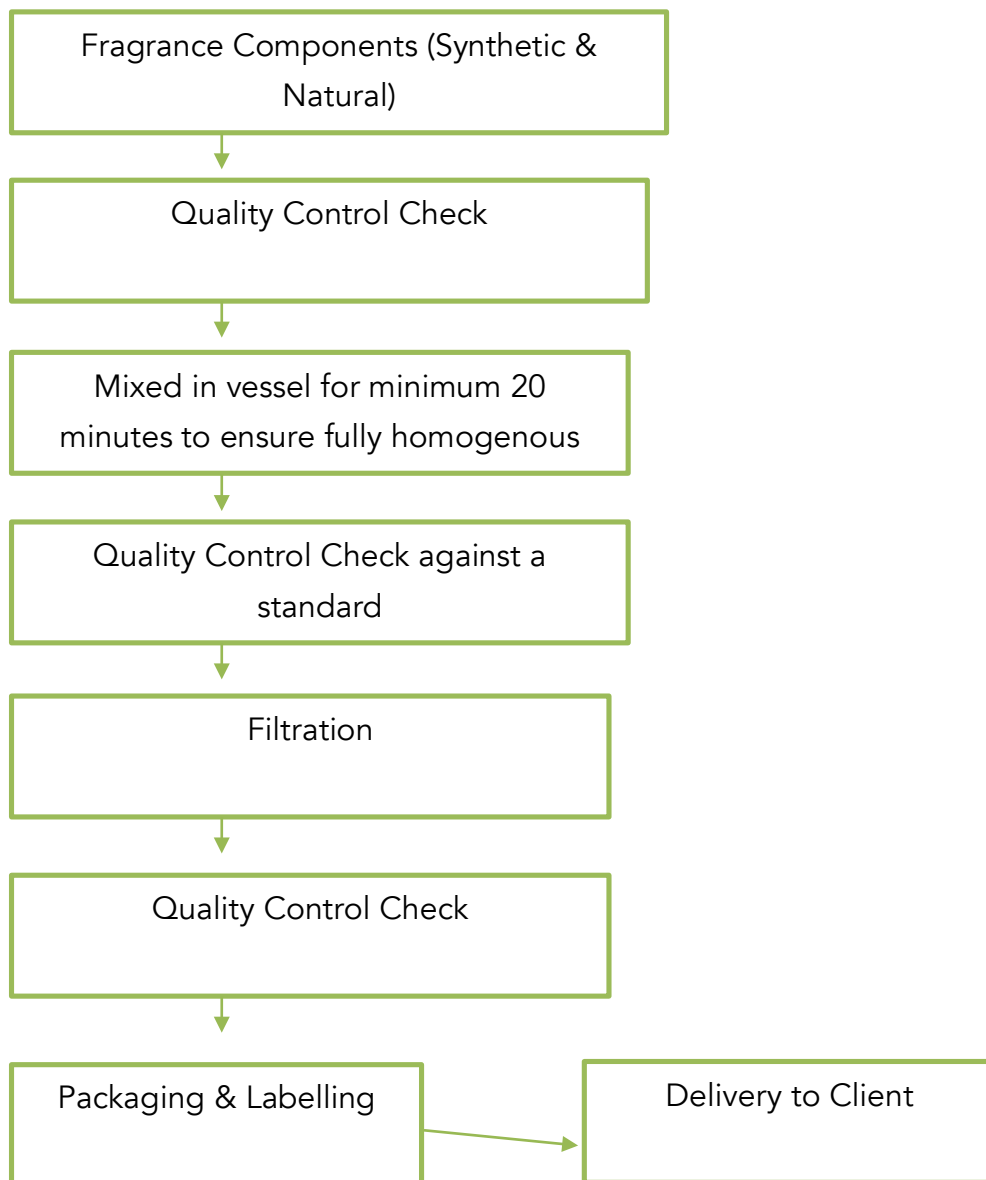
Fragrance Components (Synthetic & Natural)

Quality Control Check

Mixed in vessel for minimum 20 minutes to ensure fully homogenous

Quality Control Check against a standard

Filtration

Quality Control Check

Packaging & Labelling

Delivery to Client